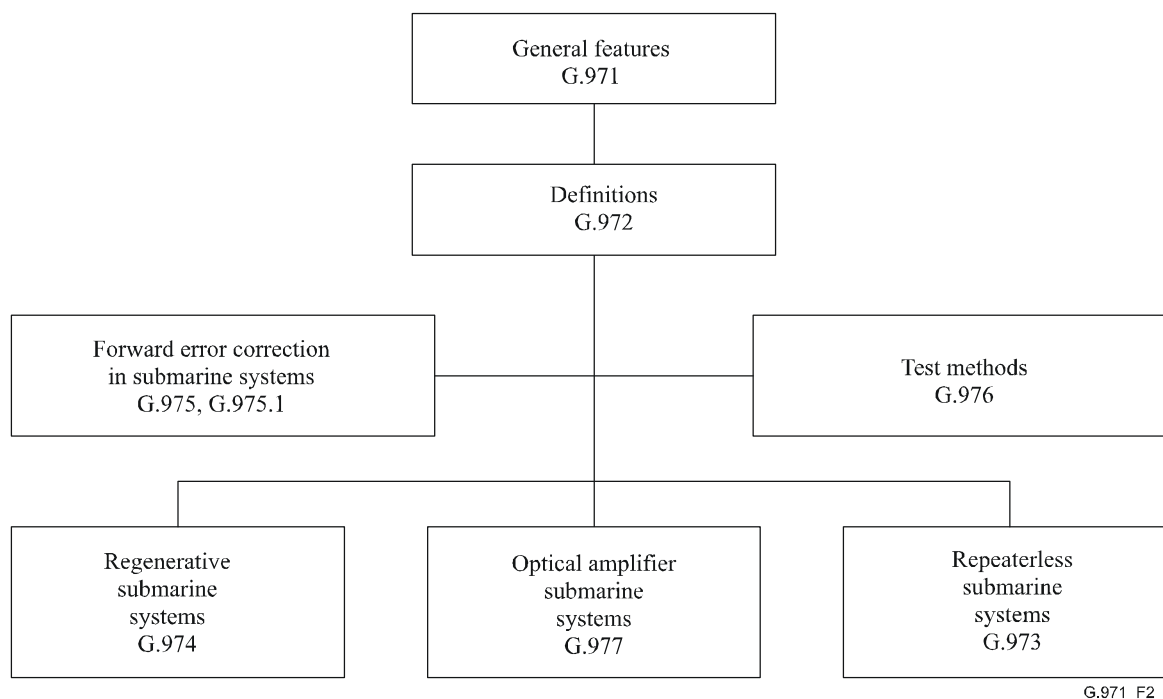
General features
G.971

Definitions
G.972

Forward error correction in submarine systems
G.975, G.975.1

Test methods
G.976

Regenerative submarine systems
G.974

Optical amplifier submarine systems
G.977

Repeaterless submarine systems
G.973

G.971_F2